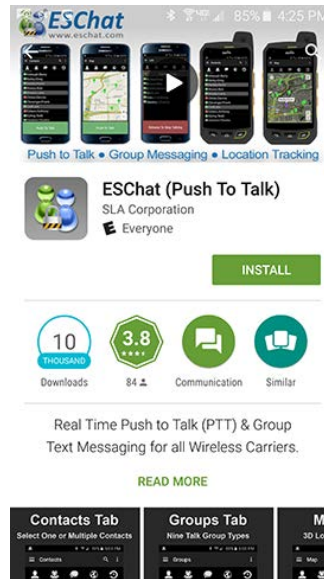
ESChat
www.eschat.com

85% 4:25 PM

Push to Talk • Group Messaging • Location Tracking

ESChat (Push To Talk)
SLA Corporation
Everyone

INSTALL

10
THOUSAND
Downloads

3.8
84

Communication

Similar

Real Time Push to Talk (PTT) & Group Text Messaging for all Wireless Carriers.

READ MORE

Contacts Tab
Select One or Multiple Contacts

Groups Tab
Nine Talk Group Types

M
3D Lo